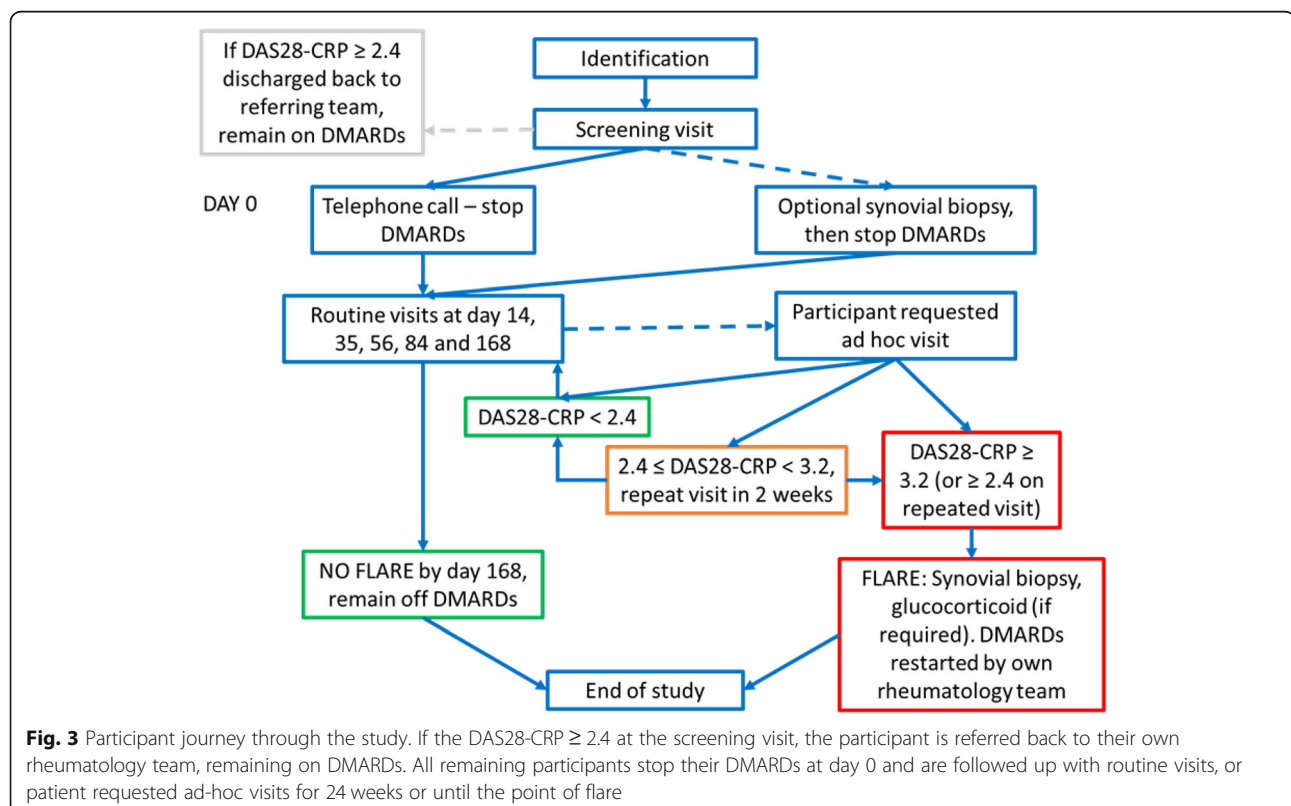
If DAS28-CRP ≥ 2.4 discharged back to referring team, remain on DMARDs

Identification

Screening visit

DAY 0

Telephone call – stop DMARDs

Optional synovial biopsy, then stop DMARDs

Routine visits at day 14, 35, 56, 84 and 168

Participant requested ad hoc visit

DAS28-CRP < 2.4

2.4 ≤ DAS28-CRP < 3.2, repeat visit in 2 weeks

DAS28-CRP ≥ 3.2 (or ≥ 2.4 on repeated visit)

NO FLARE by day 168, remain off DMARDs

FLARE: Synovial biopsy, glucocorticoid (if required). DMARDs restarted by own rheumatology team

End of study

**Fig. 3** Participant journey through the study. If the DAS28-CRP ≥ 2.4 at the screening visit, the participant is referred back to their own rheumatology team, remaining on DMARDs. All remaining participants stop their DMARDs at day 0 and are followed up with routine visits, or patient requested ad-hoc visits for 24 weeks or until the point of flare